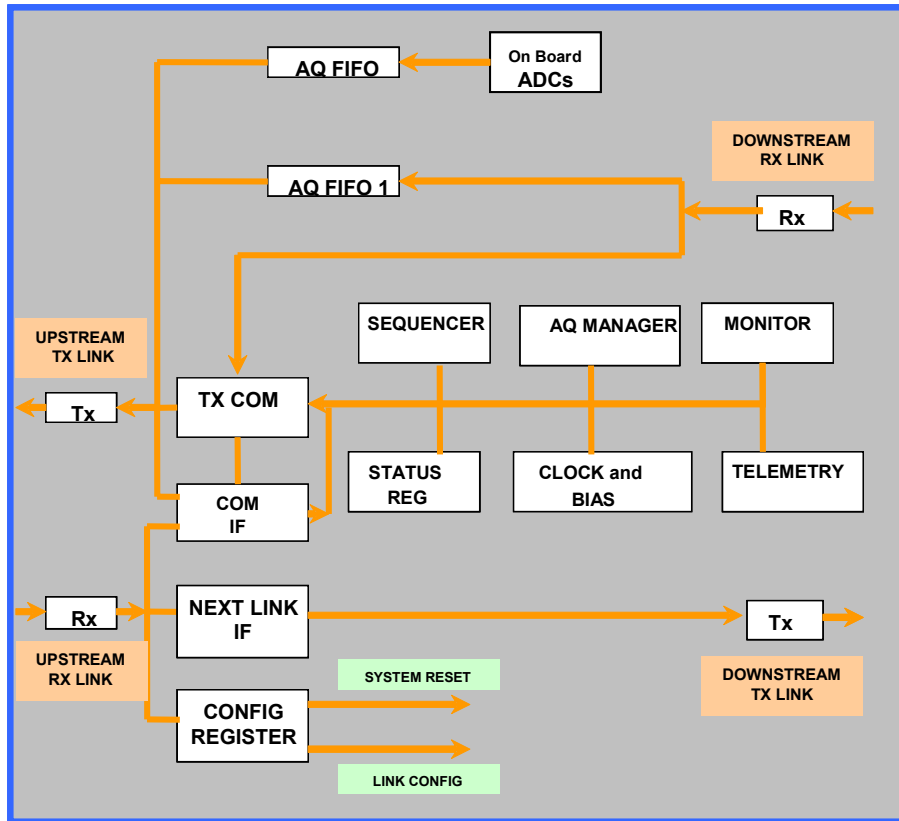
AQ FIFO

On Board ADCs

DOWNSTREAM RX LINK

AQ FIFO 1

Rx

UPSTREAM TX LINK

SEQUENCER

AQ MANAGER

MONITOR

Tx

TX COM

STATUS REG

CLOCK and BIAS

TELEMETRY

COM IF

Rx

NEXT LINK IF

Tx

UPSTREAM RX LINK

DOWNSTREAM TX LINK

SYSTEM RESET

CONFIG REGISTER

LINK CONFIG